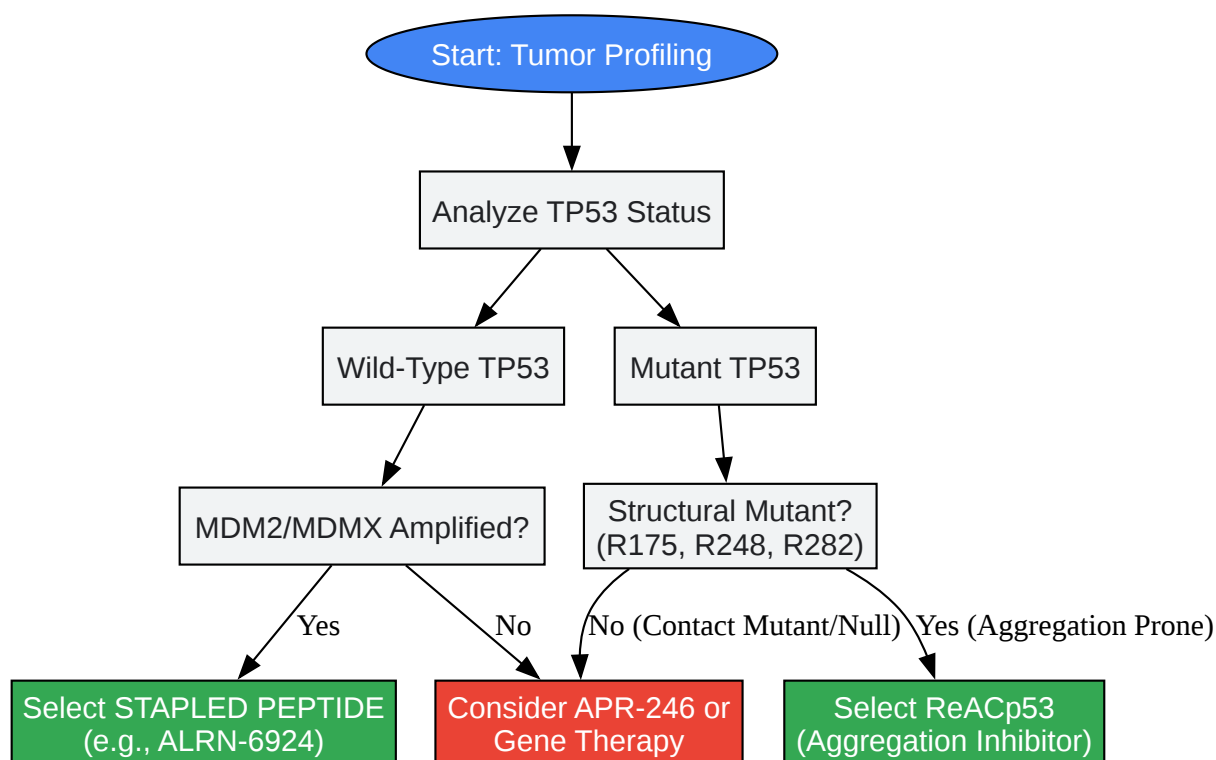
Start: Tumor Profiling

Analyze TP53 Status

Wild-Type TP53

Mutant TP53

MDM2/MDMX Amplified?

Structural Mutant? (R175, R248, R282)

Yes

No

No (Contact Mutant/Null)

Yes (Aggregation Prone)

Select STAPLED PEPTIDE (e.g., ALRN-6924)

Consider APR-246 or Gene Therapy

Select ReACp53 (Aggregation Inhibitor)